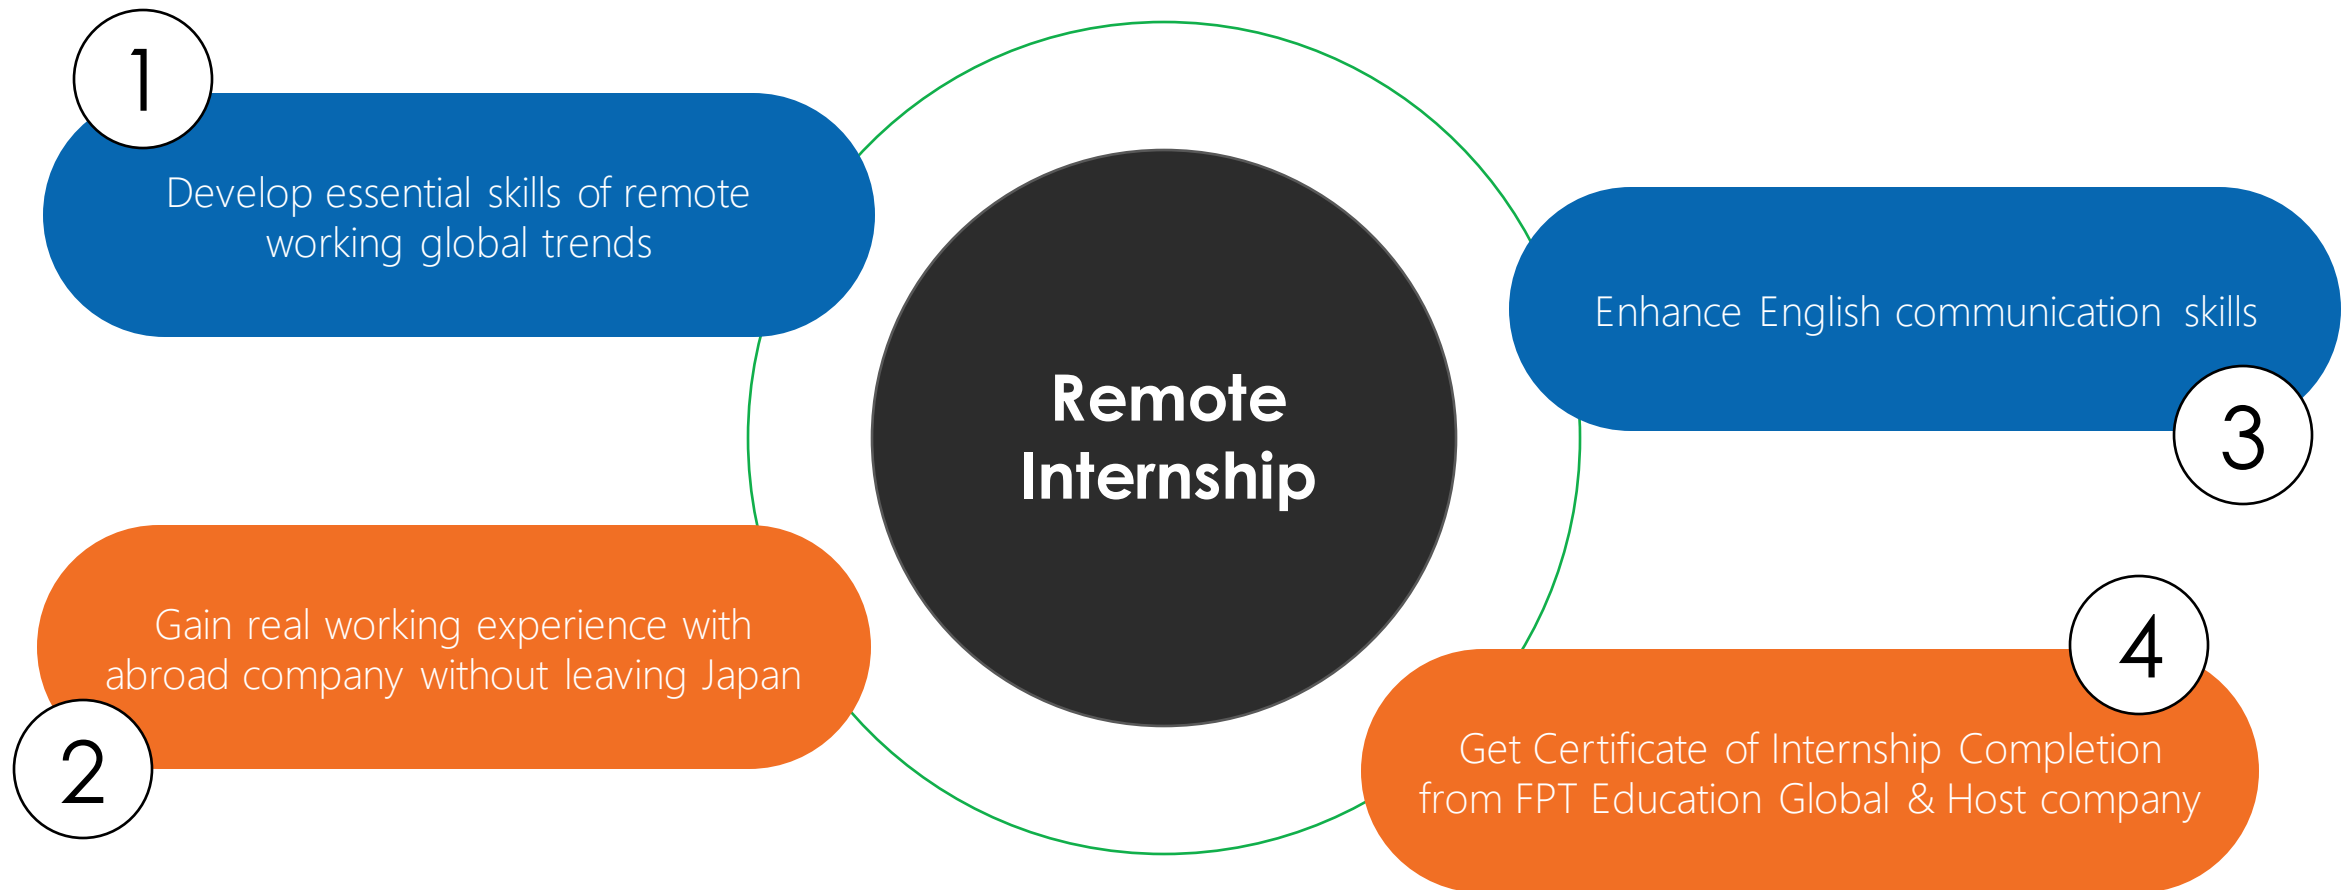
1

Develop essential skills of remote working global trends

Remote Internship

Enhance English communication skills

3

Gain real working experience with abroad company without leaving Japan

2

4

Get Certificate of Internship Completion from FPT Education Global & Host company